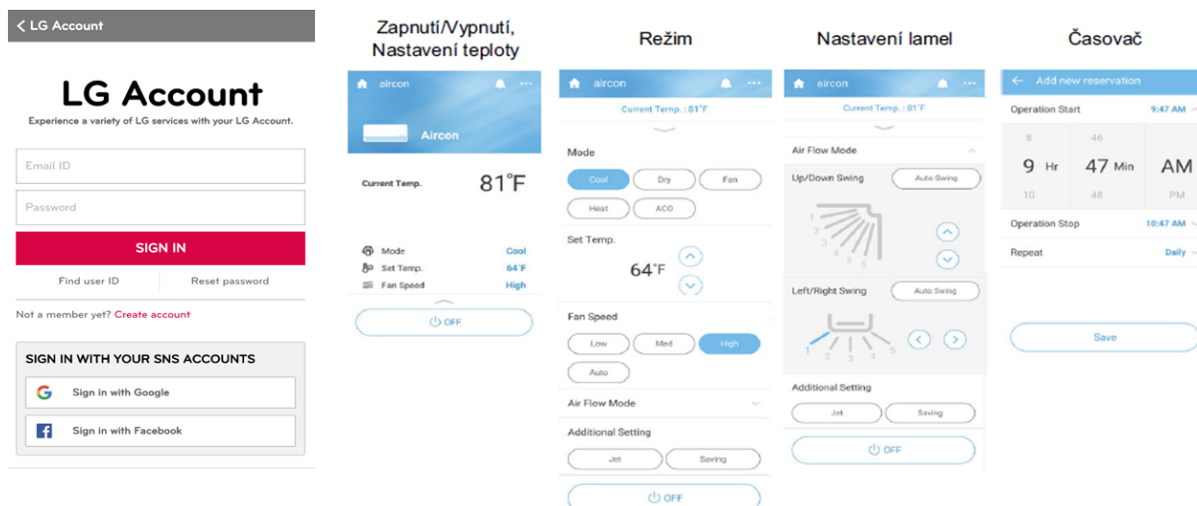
< LG Account

LG Account

Experience a variety of LG services with your LG Account.

Email ID

Password

SIGN IN

Find user ID

Reset password

Not a member yet? Create account

SIGN IN WITH YOUR SNS ACCOUNTS

Sign in with Google

Sign in with Facebook

Zapnutí/Vypnutí, Nastavení teploty

aircon

Aircon

Current Temp.

81°F

Mode Cool

Set Temp. 64°F

Fan Speed High

OFF

Režim

aircon

Current Temp. : 81°F

Mode

Cool

Dry

Fan

Heat

ACO

Set Temp.

64°F

Fan Speed

Low

Med

High

Auto

Air Flow Mode

Additional Setting

Jet

Saving

OFF

Nastavení lamel

aircon

Current Temp. : 81°F

Air Flow Mode

Up/Down Swing

Auto Swing

1 2 3 4 5 6

Left/Right Swing

Auto Swing

1 2 3 4 5

Additional Setting

Jet

Saving

OFF

Časovač

Add new reservation

Operation Start

9:47 AM

8

46

9 Hr

47 Min

AM

10

48

PM

Operation Stop

10:47 AM

Repeat

Daily

Save